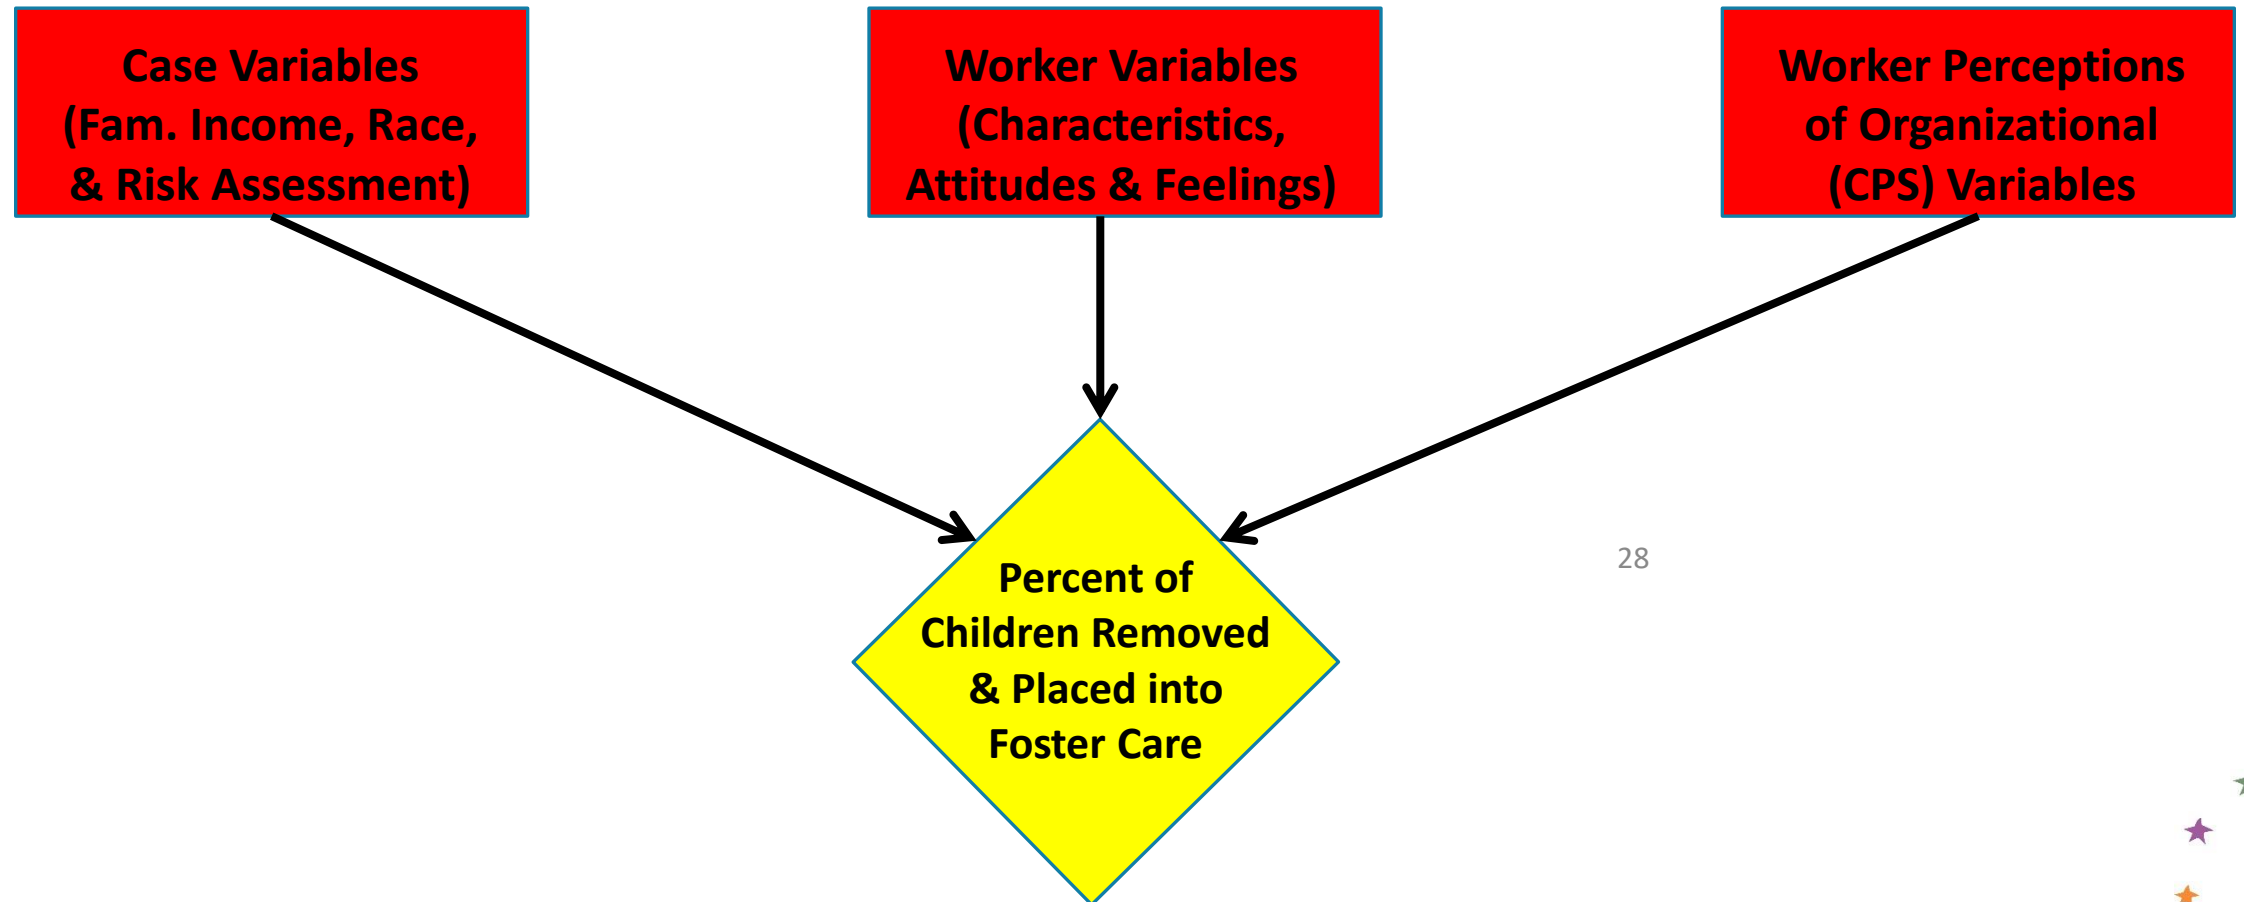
Case Variables (Fam. Income, Race, & Risk Assessment)

Worker Variables (Characteristics, Attitudes & Feelings)

Worker Perceptions of Organizational (CPS) Variables

Percent of Children Removed & Placed into Foster Care

28